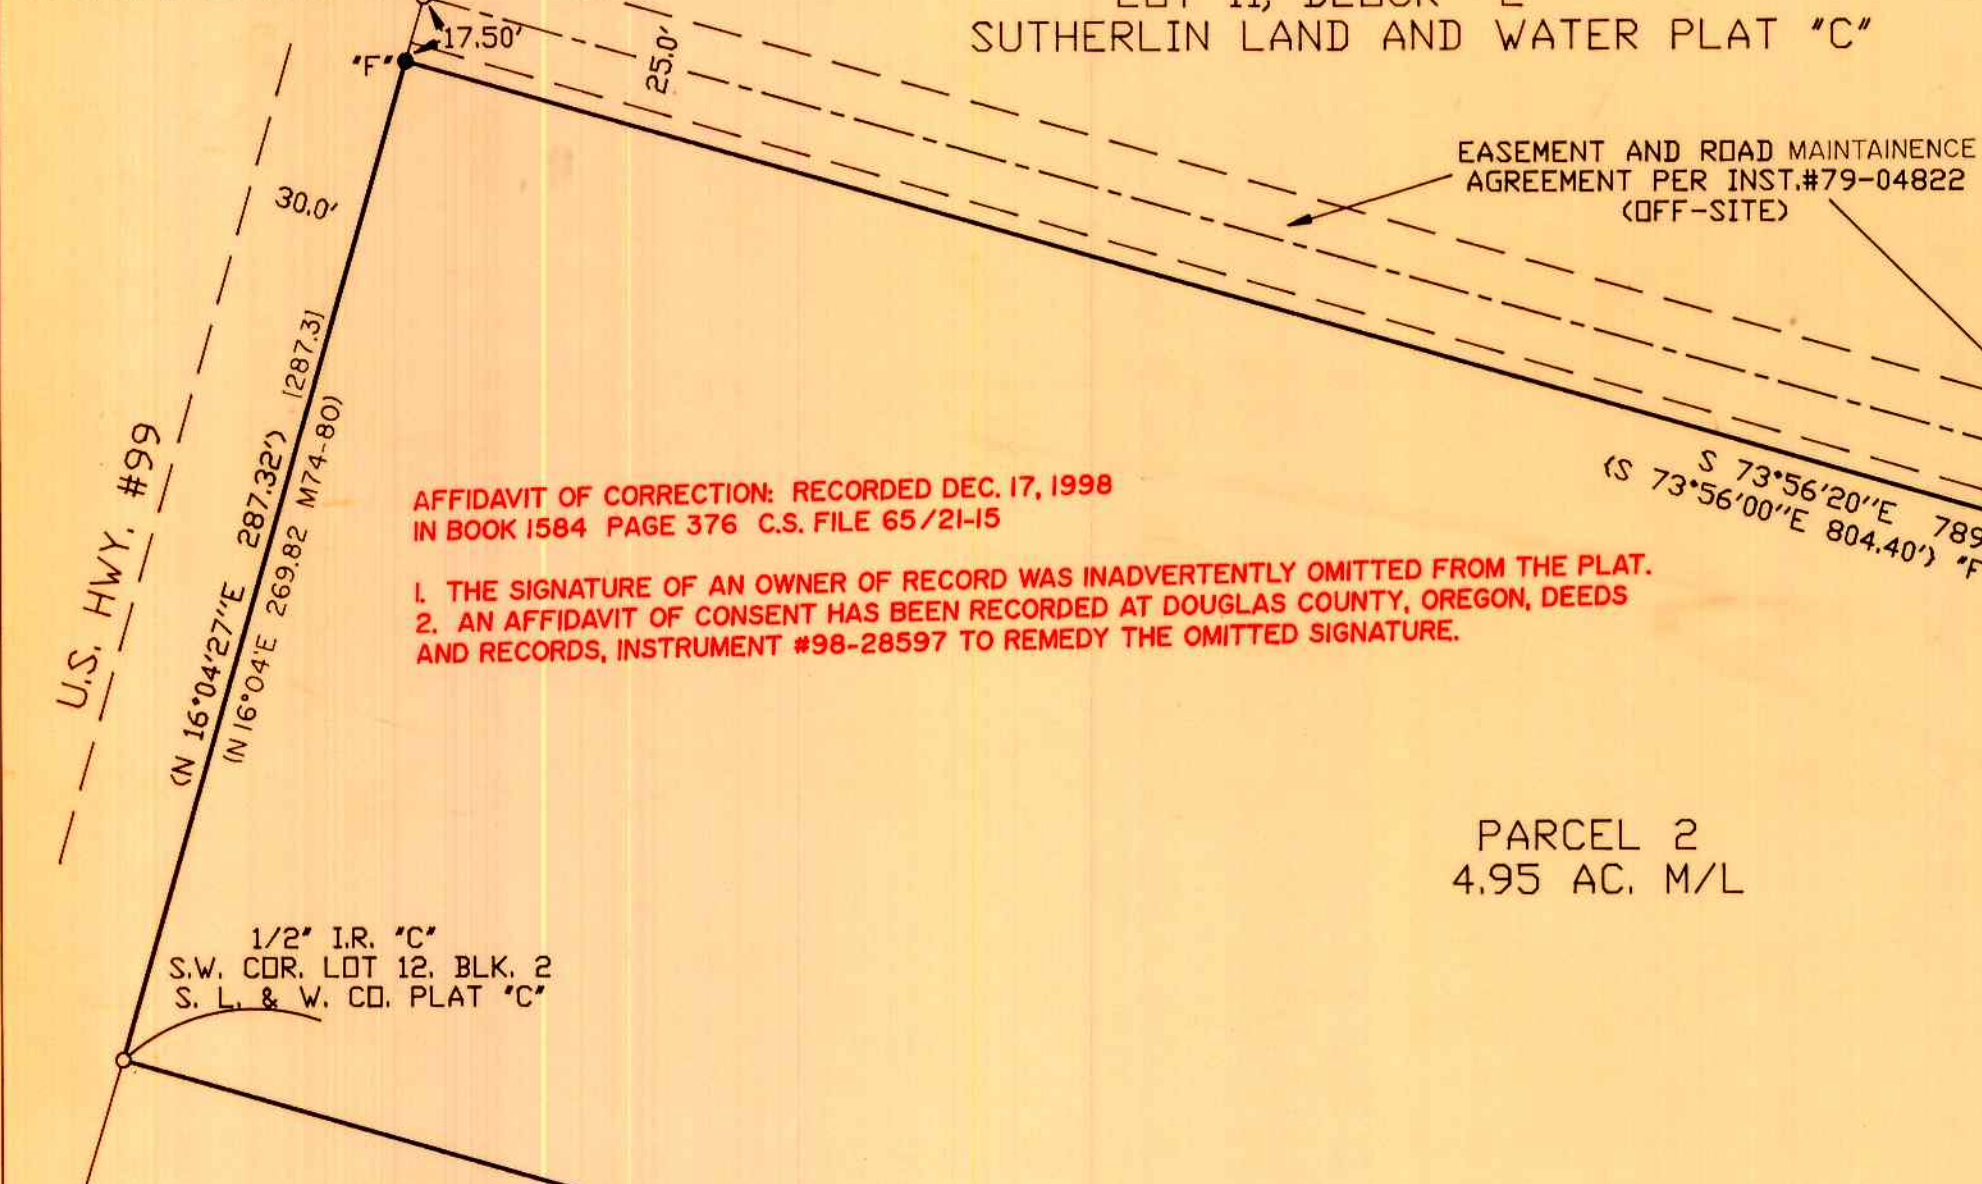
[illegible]
SUTHERLIN LAND AND WATER PLAT "C"

17.50'
"F"
25.0'

EASEMENT AND ROAD MAINTAINENCE AGREEMENT PER INST.#79-04822 (OFF-SITE)

30.0'

U.S. HWY. #99

(N 16°04'27"E 287.32') [287.3]
(N 16°04'E 269.82 M74-80)

AFFIDAVIT OF CORRECTION: RECORDED DEC. 17, 1998 IN BOOK 1584 PAGE 376 C.S. FILE 65/21-15

1. THE SIGNATURE OF AN OWNER OF RECORD WAS INADVERTENTLY OMITTED FROM THE PLAT.
2. AN AFFIDAVIT OF CONSENT HAS BEEN RECORDED AT DOUGLAS COUNTY, OREGON, DEEDS AND RECORDS, INSTRUMENT #98-28597 TO REMEDY THE OMITTED SIGNATURE.

S 73°56'20"E 789
(S 73°56'00"E 804.40') "F

PARCEL 2
4.95 AC. M/L

1/2" I.R. "C"
S.W. COR. LOT 12, BLK. 2
S. L. & W. CO. PLAT "C"